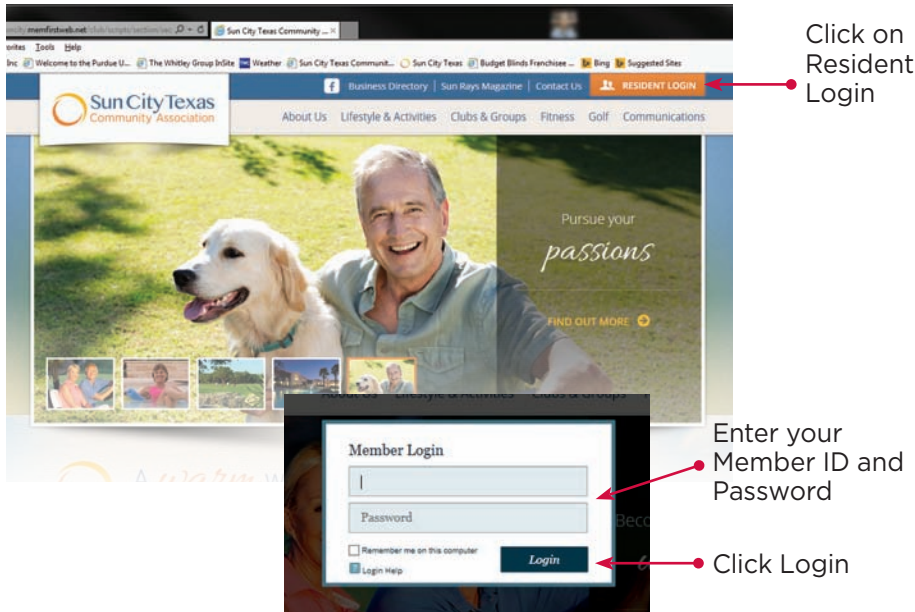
memfirstweb.net/club/scripts/section/se

Sun City Texas Community ...

vorites Tools Help

Inc Welcome to the Purdue U... The Whitley Group InSite Weather Sun City Texas Communit... Sun City Texas Budget Blinds Franchisee ... Bing Suggested Sites

Business Directory | Sun Rays Magazine | Contact Us | RESIDENT LOGIN

Sun City Texas
Community Association

About Us Lifestyle & Activities Clubs & Groups Fitness Golf Communications

Pursue your
passions

FIND OUT MORE

About Us Lifestyle & Activities Clubs & Groups

Member Login

Password

Remember me on this computer

Login Help

Login

Click on Resident Login

Enter your Member ID and Password

Click Login